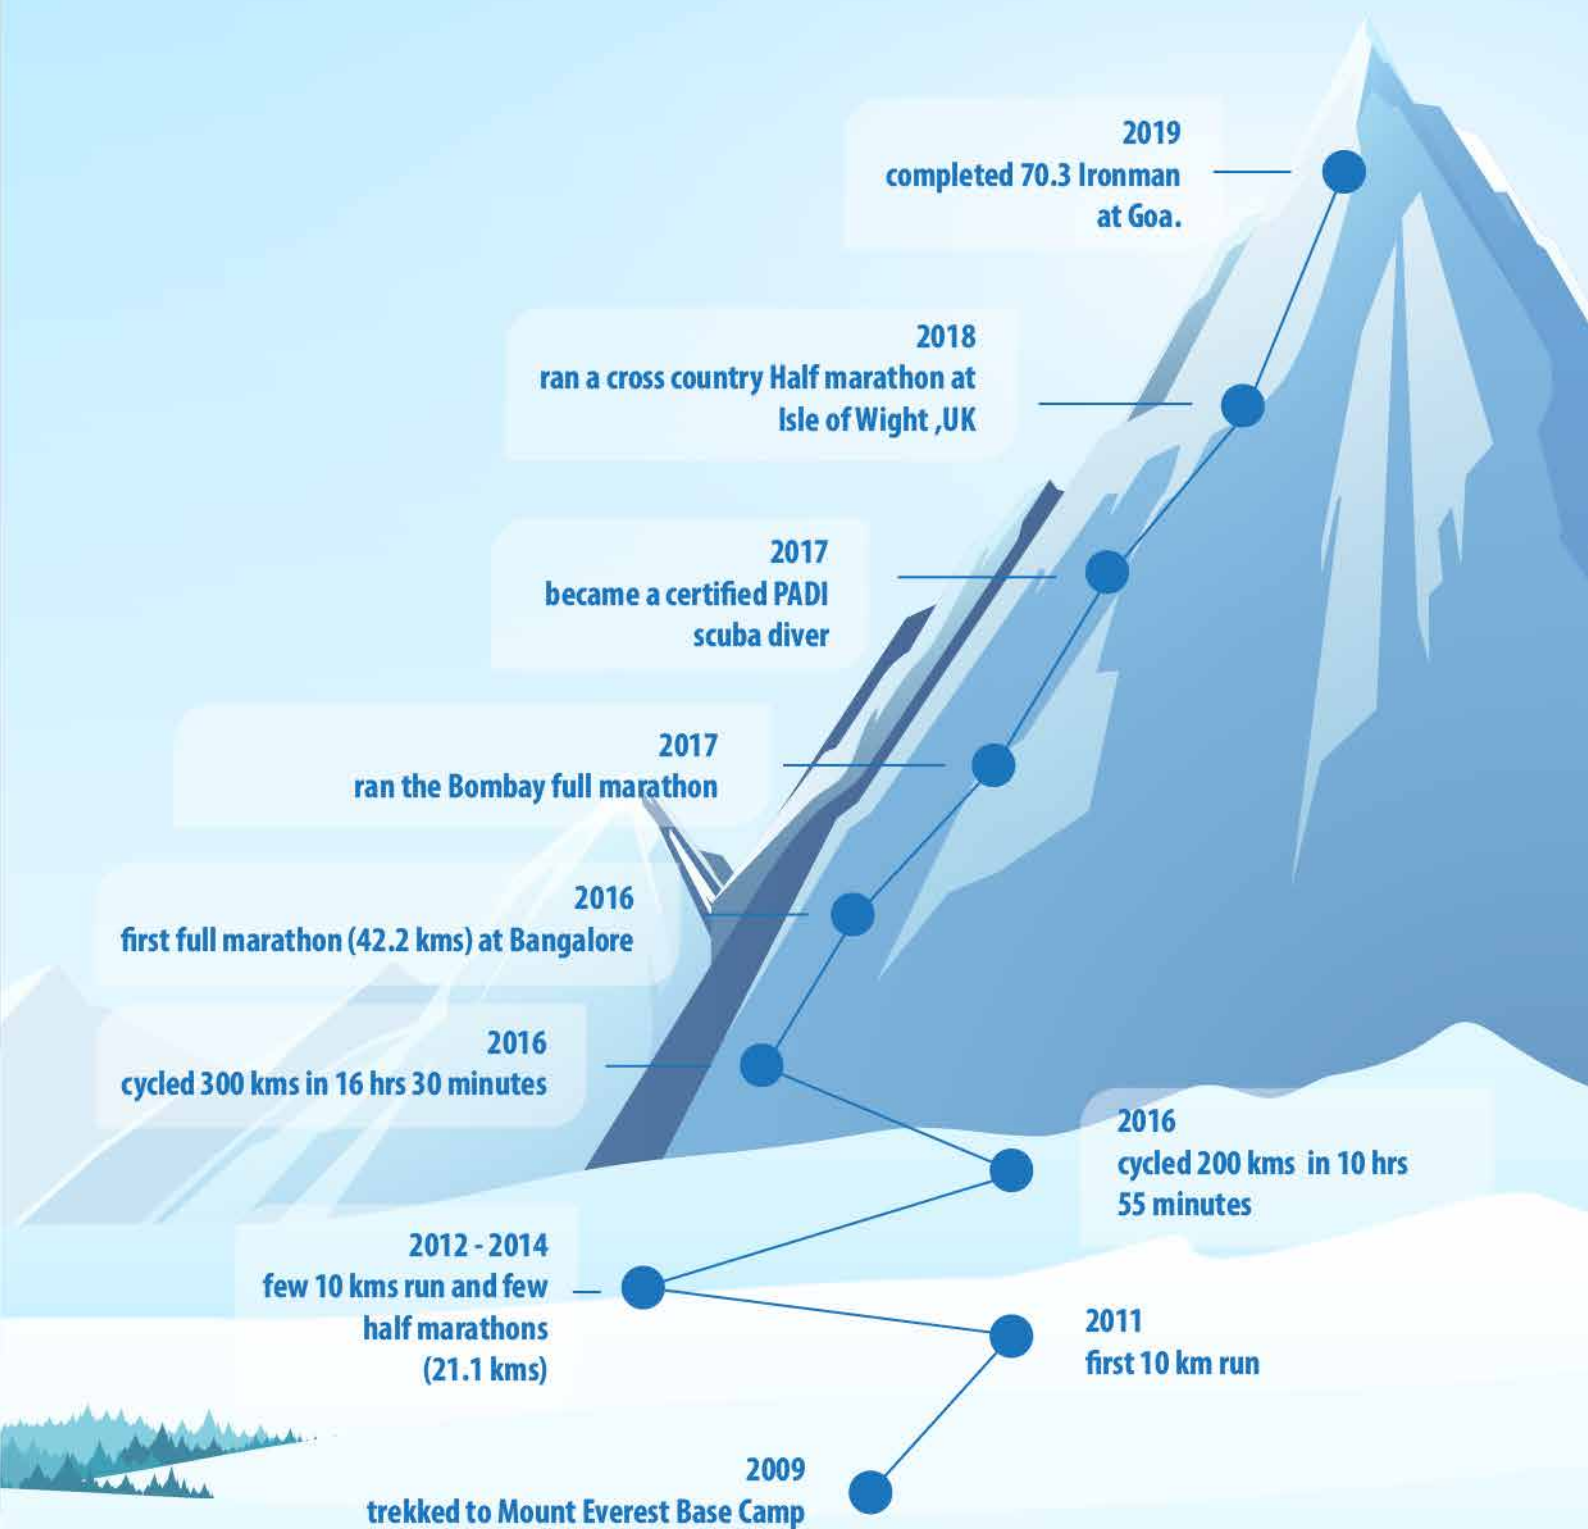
2019
completed 70.3 Ironman at Goa.

2018
ran a cross country Half marathon at Isle of Wight ,UK

2017
became a certified PADI scuba diver

2017
ran the Bombay full marathon

2016
first full marathon (42.2 kms) at Bangalore

2016
cycled 300 kms in 16 hrs 30 minutes

2016
cycled 200 kms in 10 hrs 55 minutes

2012 - 2014
few 10 kms run and few half marathons (21.1 kms)

2011
first 10 km run

2009
trekked to Mount Everest Base Camp